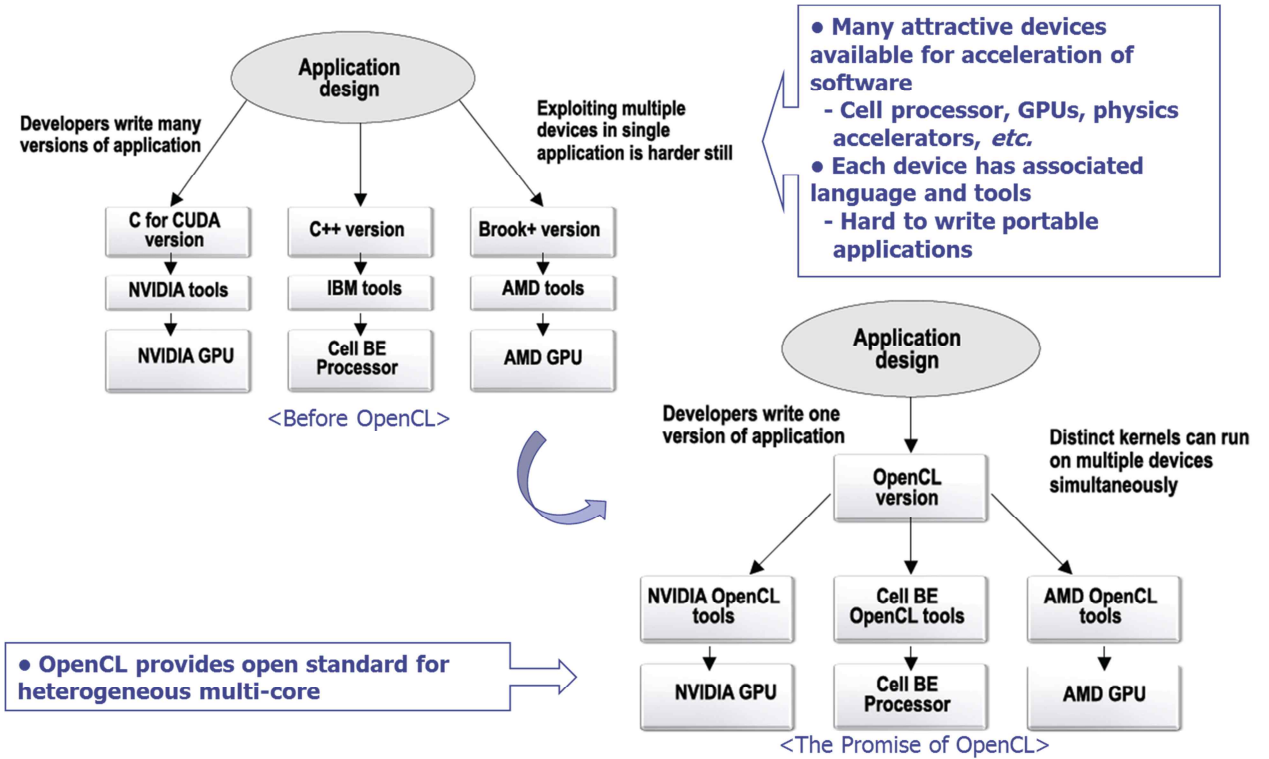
Application design

Developers write many versions of application

Exploiting multiple devices in single application is harder still

C for CUDA version

C++ version

Brook+ version

NVIDIA tools

IBM tools

AMD tools

NVIDIA GPU

Cell BE Processor

AMD GPU

<Before OpenCL>

● Many attractive devices available for acceleration of software
- Cell processor, GPUs, physics accelerators, *etc.*
● Each device has associated language and tools
- Hard to write portable applications

Application design

Developers write one version of application

Distinct kernels can run on multiple devices simultaneously

OpenCL version

NVIDIA OpenCL tools

Cell BE OpenCL tools

AMD OpenCL tools

NVIDIA GPU

Cell BE Processor

AMD GPU

<The Promise of OpenCL>

● OpenCL provides open standard for heterogeneous multi-core